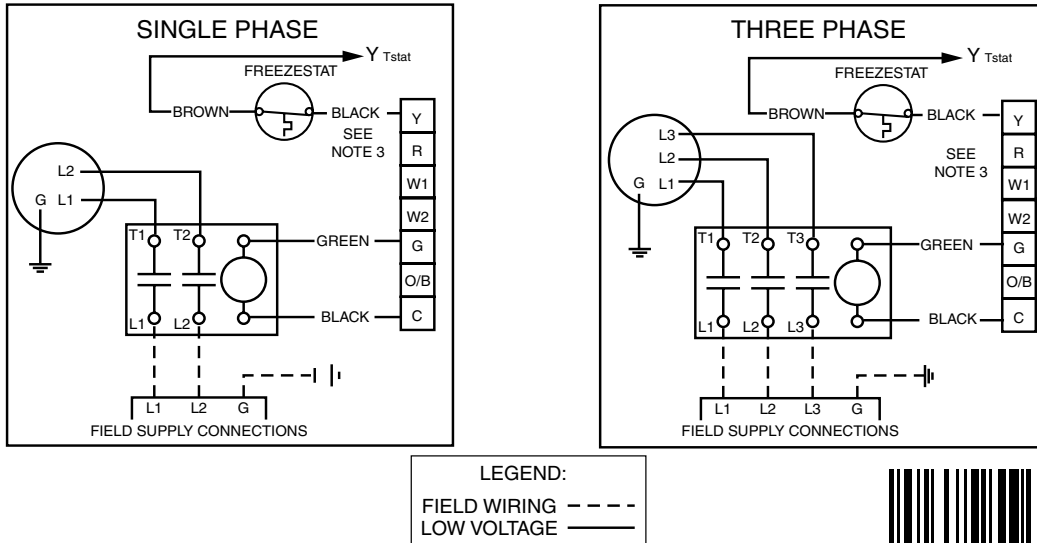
SINGLE PHASE

Y Tstat

FREEZESTAT

BROWN

BLACK

SEE NOTE 3

Y
R
W1
W2
G
O/B
C

L2
G L1

T1 T2

GREEN

BLACK

L1 L2

L1 L2 G

FIELD SUPPLY CONNECTIONS

THREE PHASE

Y Tstat

FREEZESTAT

BROWN

BLACK

SEE NOTE 3

Y
R
W1
W2
G
O/B
C

L3
L2
G L1

T1 T2 T3

GREEN

BLACK

L1 L2 L3

L1 L2 L3 G

FIELD SUPPLY CONNECTIONS

LEGEND:
FIELD WIRING
LOW VOLTAGE